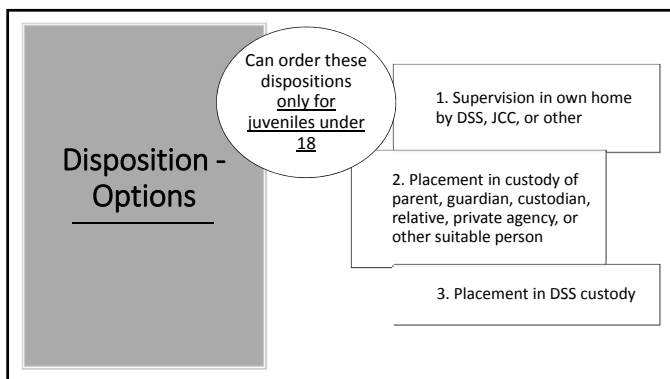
Disposition - Options

Can order these dispositions only for juveniles under 18

1. Supervision in own home by DSS, JCC, or other

2. Placement in custody of parent, guardian, custodian, relative, private agency, or other suitable person

3. Placement in DSS custody